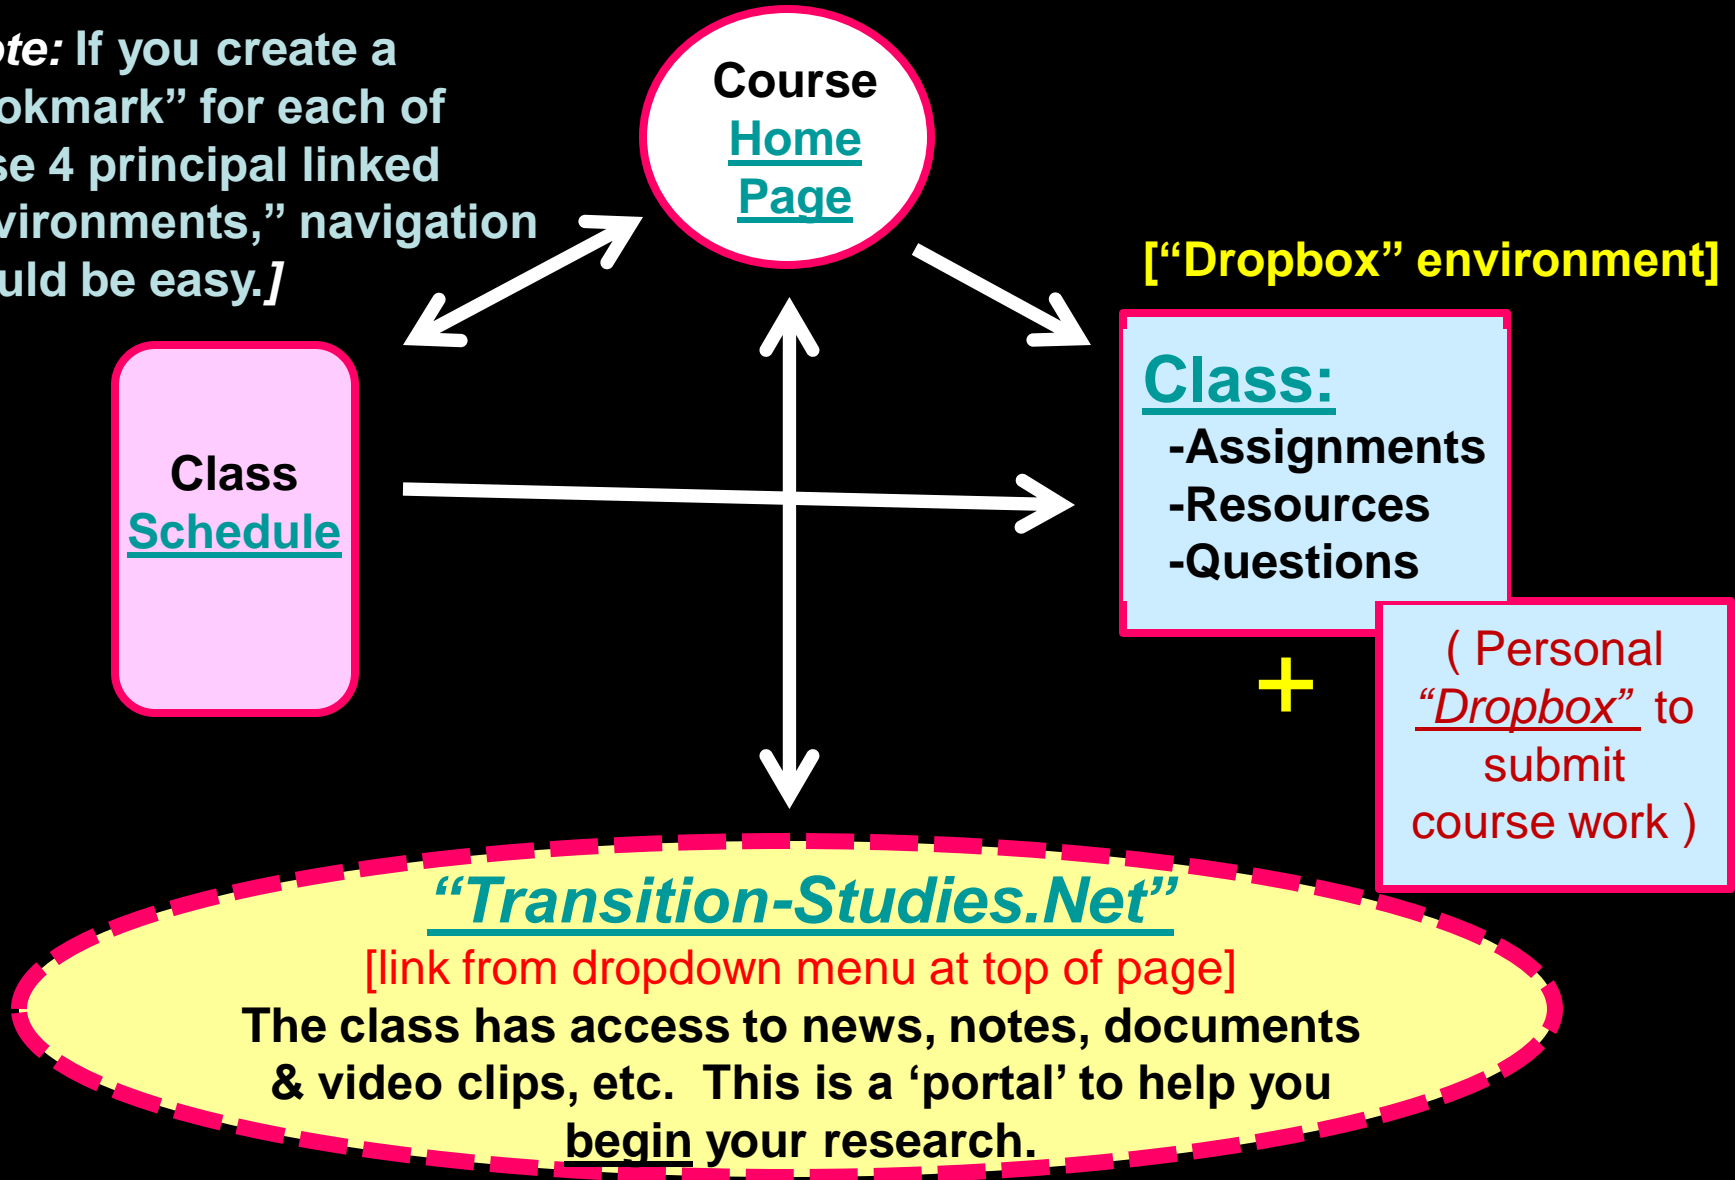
ote: If you create a okmark" for each of se 4 principal linked vironments," navigation uld be easy.]

Course Home Page

["Dropbox" environment]

Class Schedule

Class:
-Assignments
-Resources
-Questions

+

( Personal "Dropbox" to submit course work )

"Transition-Studies.Net"
[link from dropdown menu at top of page]
The class has access to news, notes, documents & video clips, etc. This is a 'portal' to help you begin your research.